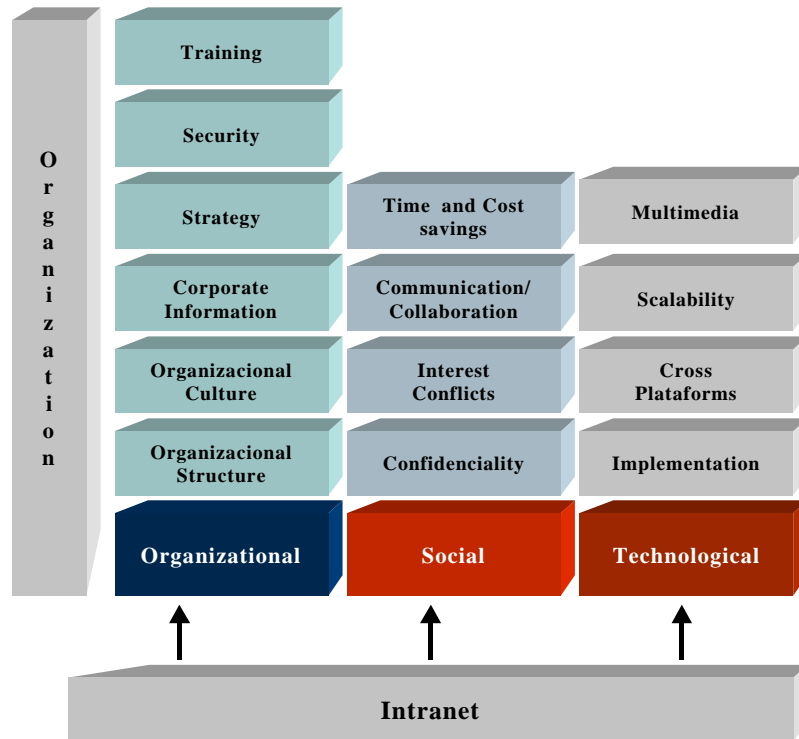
Organization

Training

Security

Strategy

Corporate Information

Organizacional Culture

Organizacional Structure

Organizational

Time and Cost savings

Communication/ Collaboration

Interest Conflicts

Confidenciality

Social

Multimedia

Scalability

Cross Plataforms

Implementation

Technological

Intranet